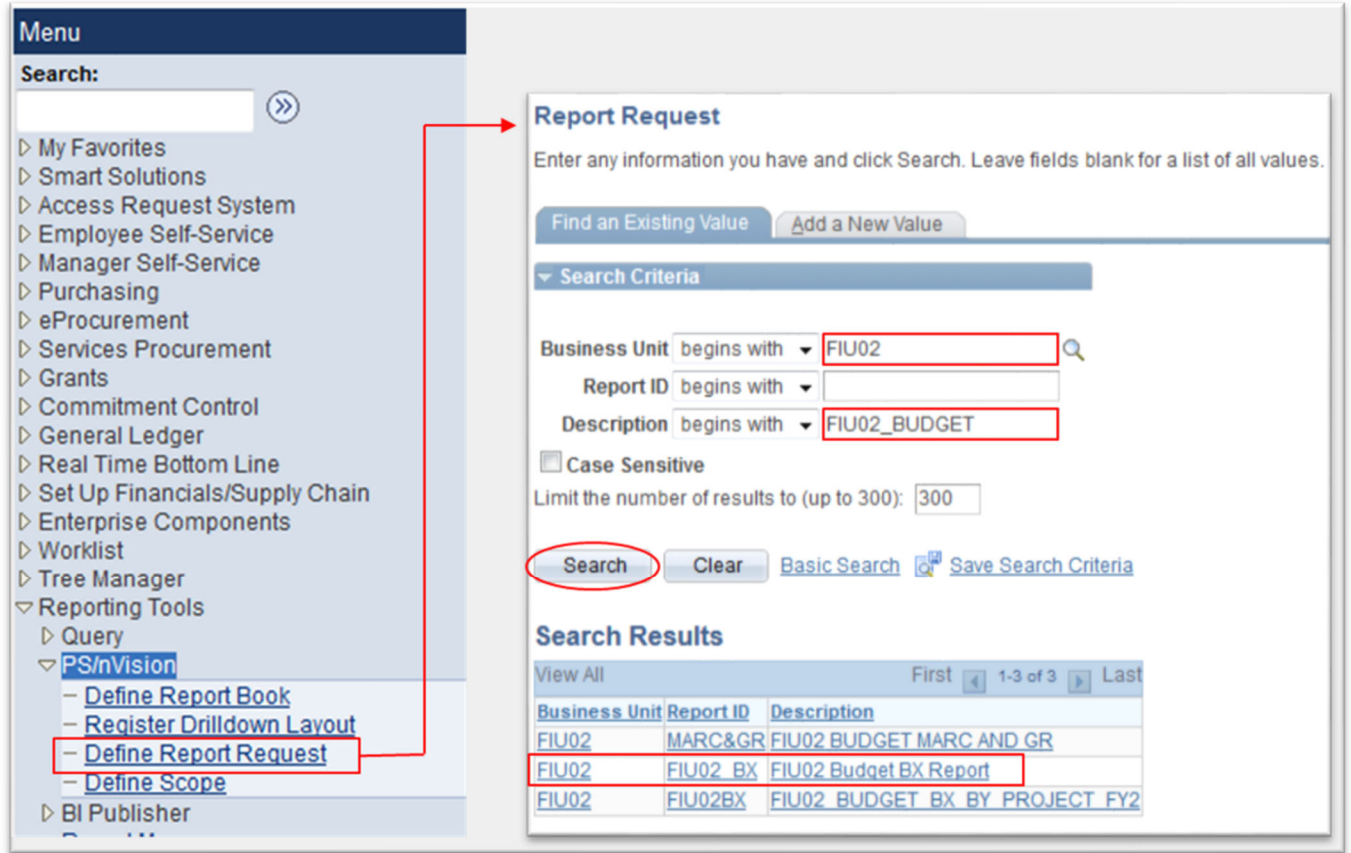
Menu
Search:
My Favorites
Smart Solutions
Access Request System
Employee Self-Service
Manager Self-Service
Purchasing
eProcurement
Services Procurement
Grants
Commitment Control
General Ledger
Real Time Bottom Line
Set Up Financials/Supply Chain
Enterprise Components
Worklist
Tree Manager
Reporting Tools
Query
PS/nVision
– Define Report Book
– Register Drilldown Layout
– Define Report Request
– Define Scope
BI Publisher

Report Request
Enter any information you have and click Search. Leave fields blank for a list of all values.

Find an Existing Value | Add a New Value

Search Criteria

Business Unit begins with FIU02
Report ID begins with
Description begins with FIU02_BUDGET
Case Sensitive
Limit the number of results to (up to 300): 300

Search Clear Basic Search Save Search Criteria

Search Results
View All First 1-3 of 3 Last

| Business Unit | Report ID | Description |
|---|---|---|
| FIU02 | MARC&GR | FIU02 BUDGET MARC AND GR |
| FIU02 | FIU02_BX | FIU02 Budget BX Report |
| FIU02 | FIU02BX | FIU02_BUDGET_BX_BY_PROJECT_FY2 |